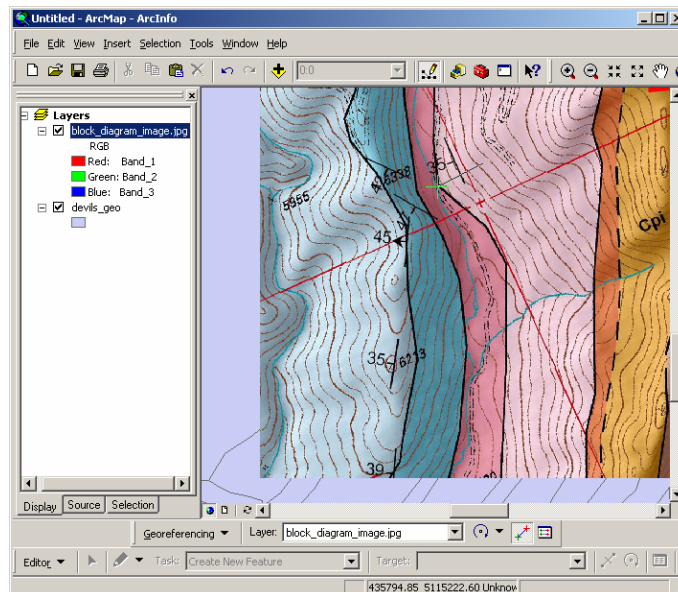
Untitled - ArcMap - ArcInfo

File Edit View Insert Selection Tools Window Help

0:0

Layers
block_diagram_image.jpg
RGB
Red: Band_1
Green: Band_2
Blue: Band_3
devils_geo

Display Source Selection

5955
6233
36
45
35
6213
39
Cpi

Georeferencing ▾ Layer: block_diagram_image.jpg

Editor ▾ Task: Create New Feature Target:

435794.85 5115222.60 Unknow